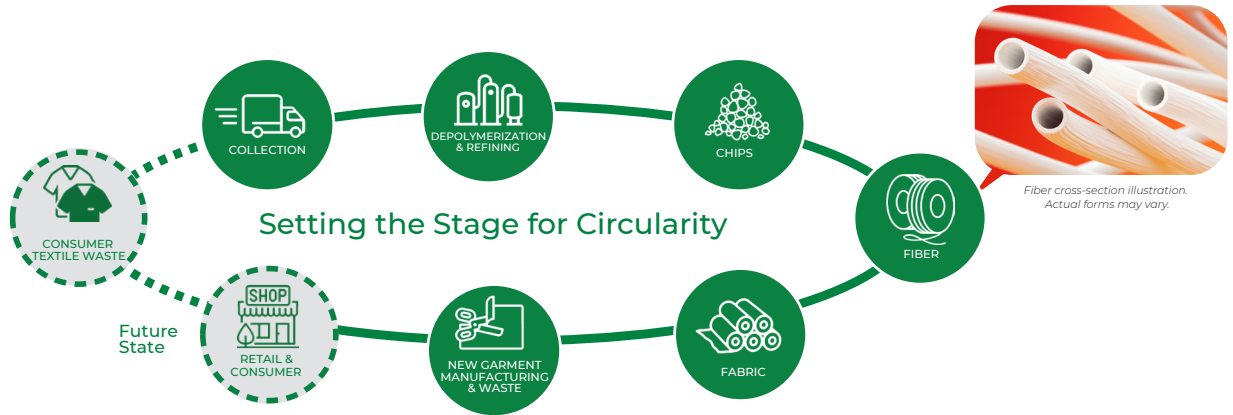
CONSUMER TEXTILE WASTE

COLLECTION

DEPOLYMERIZATION & REFINING

CHIPS

Fiber cross-section illustration. Actual forms may vary.

Setting the Stage for Circularity

FIBER

SHOP

Future State

RETAIL & CONSUMER

NEW GARMENT MANUFACTURING & WASTE

FABRIC